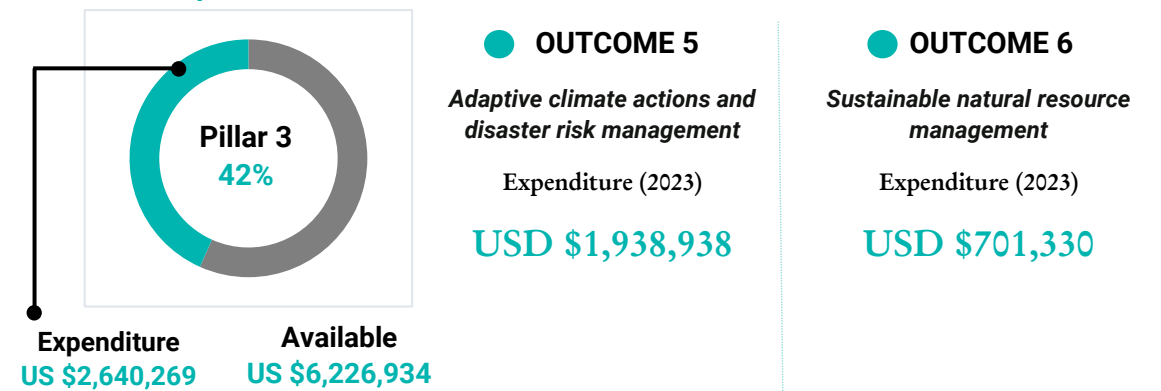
Pillar 3
42%

Expenditure
US $2,640,269

Available
US $6,226,934

OUTCOME 5

Adaptive climate actions and disaster risk management

Expenditure (2023)

USD $1,938,938

OUTCOME 6

Sustainable natural resource management

Expenditure (2023)

USD $701,330